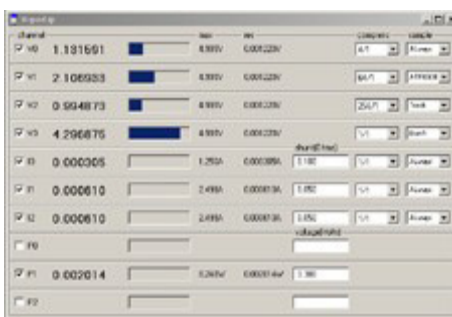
channel max res compare sample

| channel | value | max | res | | compare | sample |
|---|---|---|---|---|---|---|
| V0 | 1.131591 | 4.999V | 0.001223V | | 4/1 | Always |
| V1 | 2.106933 | 4.999V | 0.001223V | | 64/1 | Always |
| V2 | 0.994873 | 4.999V | 0.001223V | | 256/1 | Track |
| V3 | 4.296875 | 4.999V | 0.001223V | | 1/1 | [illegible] |
| I0 | 0.000305 | 1.250A | 0.000305A | 3.100 | 1/1 | Always |
| I1 | 0.000610 | 2.499A | 0.000610A | 3.050 | 1/1 | Always |
| I2 | 0.000610 | 2.499A | 0.000610A | 3.050 | 1/1 | Always |
| P0 | | | | | | |
| P1 | 0.002014 | 0.249W | 0.000014W | 3.300 | | |
| P2 | | | | | | |

shunt(Ohm)

voltage(Volts)